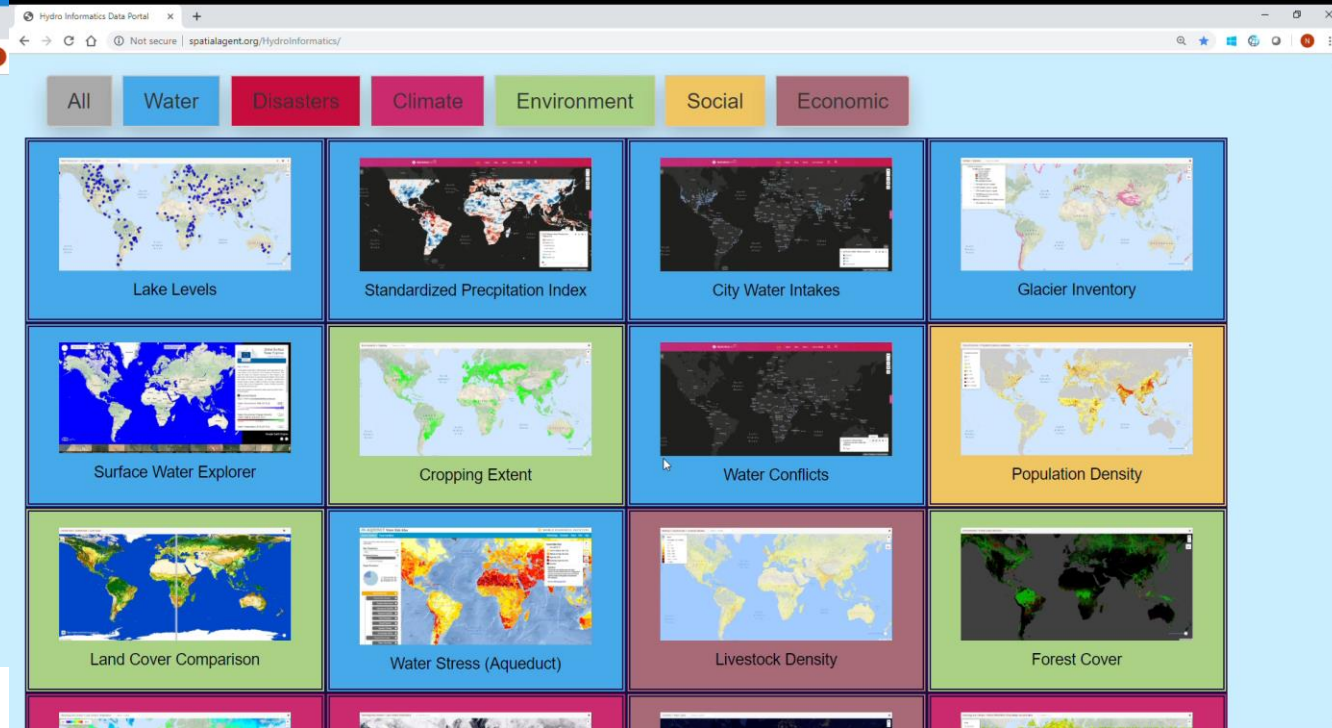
Hydro Informatics Data Portal

Not secure | spatialagent.org/HydroInformatics/

All
Water
Disasters
Climate
Environment
Social
Economic

Lake Levels

Standardized Precpitation Index

City Water Intakes

Glacier Inventory

Surface Water Explorer

Cropping Extent

Water Conflicts

Population Density

Land Cover Comparison

Water Stress (Aqueduct)

Livestock Density

Forest Cover